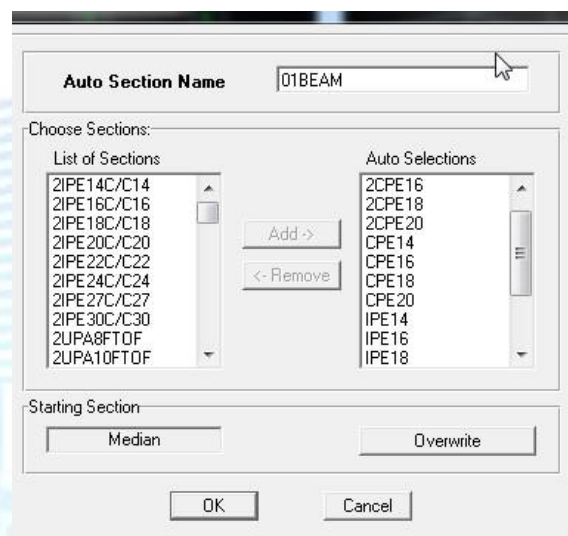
Auto Section Name
01BEAM

Choose Sections:

List of Sections
2IPE14C/C14
2IPE16C/C16
2IPE18C/C18
2IPE20C/C20
2IPE22C/C22
2IPE24C/C24
2IPE27C/C27
2IPE30C/C30
2UPA8FTOF
2UPA10FTOF

Add ->
<- Remove

Auto Selections
2CPE16
2CPE18
2CPE20
CPE14
CPE16
CPE18
CPE20
IPE14
IPE16
IPE18

Starting Section
Median
Overwrite

OK
Cancel